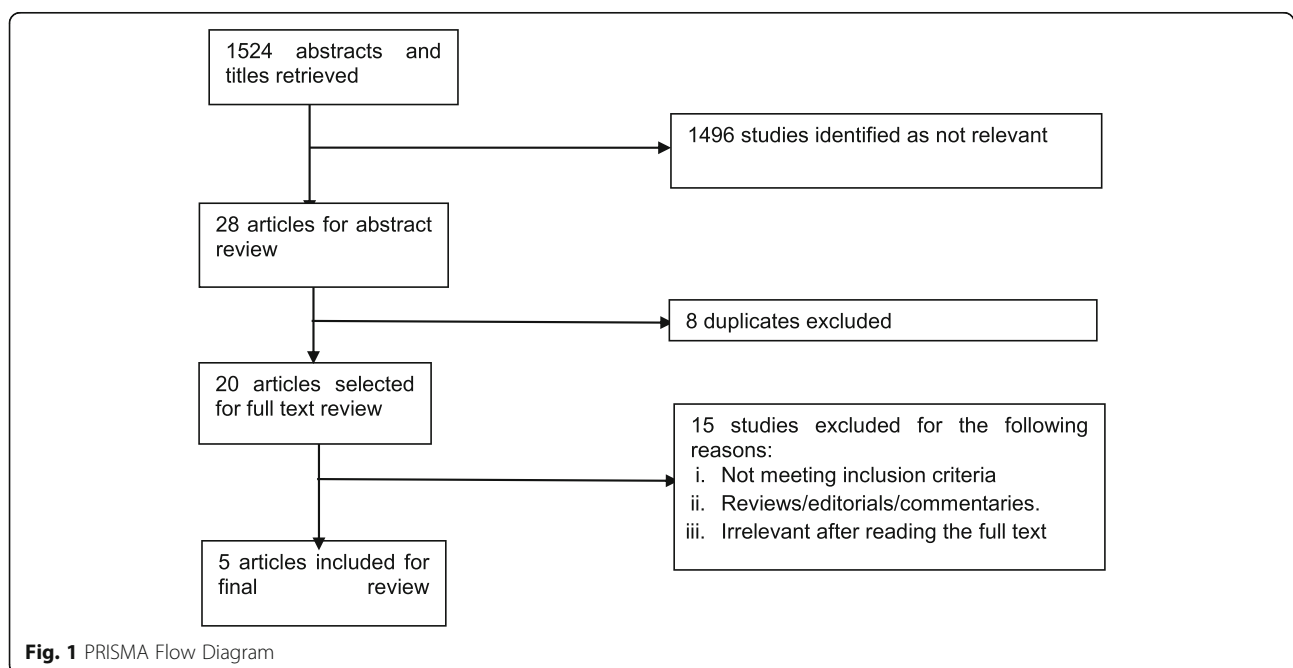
1524 abstracts and titles retrieved

1496 studies identified as not relevant

28 articles for abstract review

8 duplicates excluded

20 articles selected for full text review

15 studies excluded for the following reasons:
i. Not meeting inclusion criteria
ii. Reviews/editorials/commentaries.
iii. Irrelevant after reading the full text

5 articles included for final review

Fig. 1 PRISMA Flow Diagram